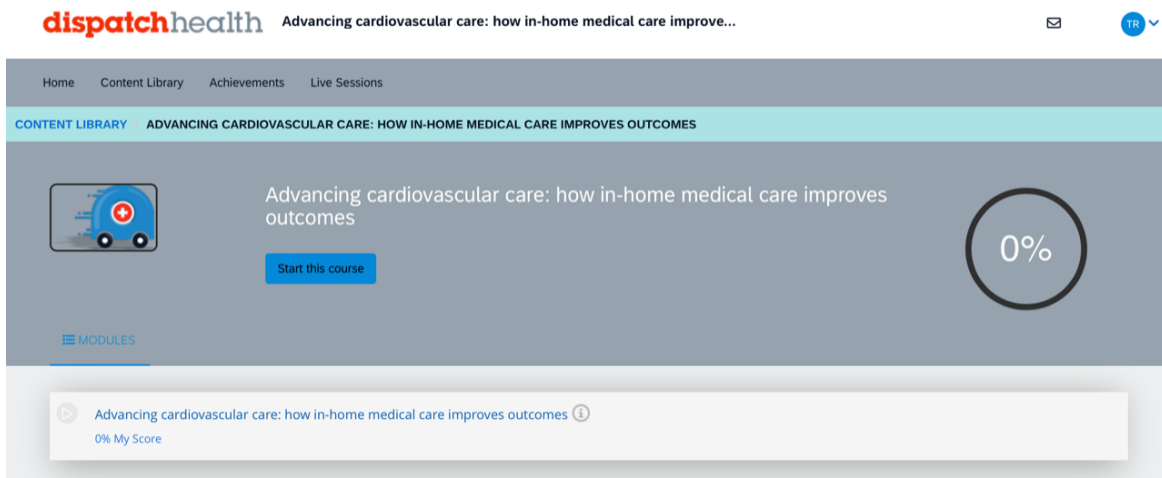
dispatchhealth Advancing cardiovascular care: how in-home medical care improve...

TR

Home Content Library Achievements Live Sessions

CONTENT LIBRARY ADVANCING CARDIOVASCULAR CARE: HOW IN-HOME MEDICAL CARE IMPROVES OUTCOMES

Advancing cardiovascular care: how in-home medical care improves outcomes

Start this course

0%

MODULES

Advancing cardiovascular care: how in-home medical care improves outcomes

0% My Score